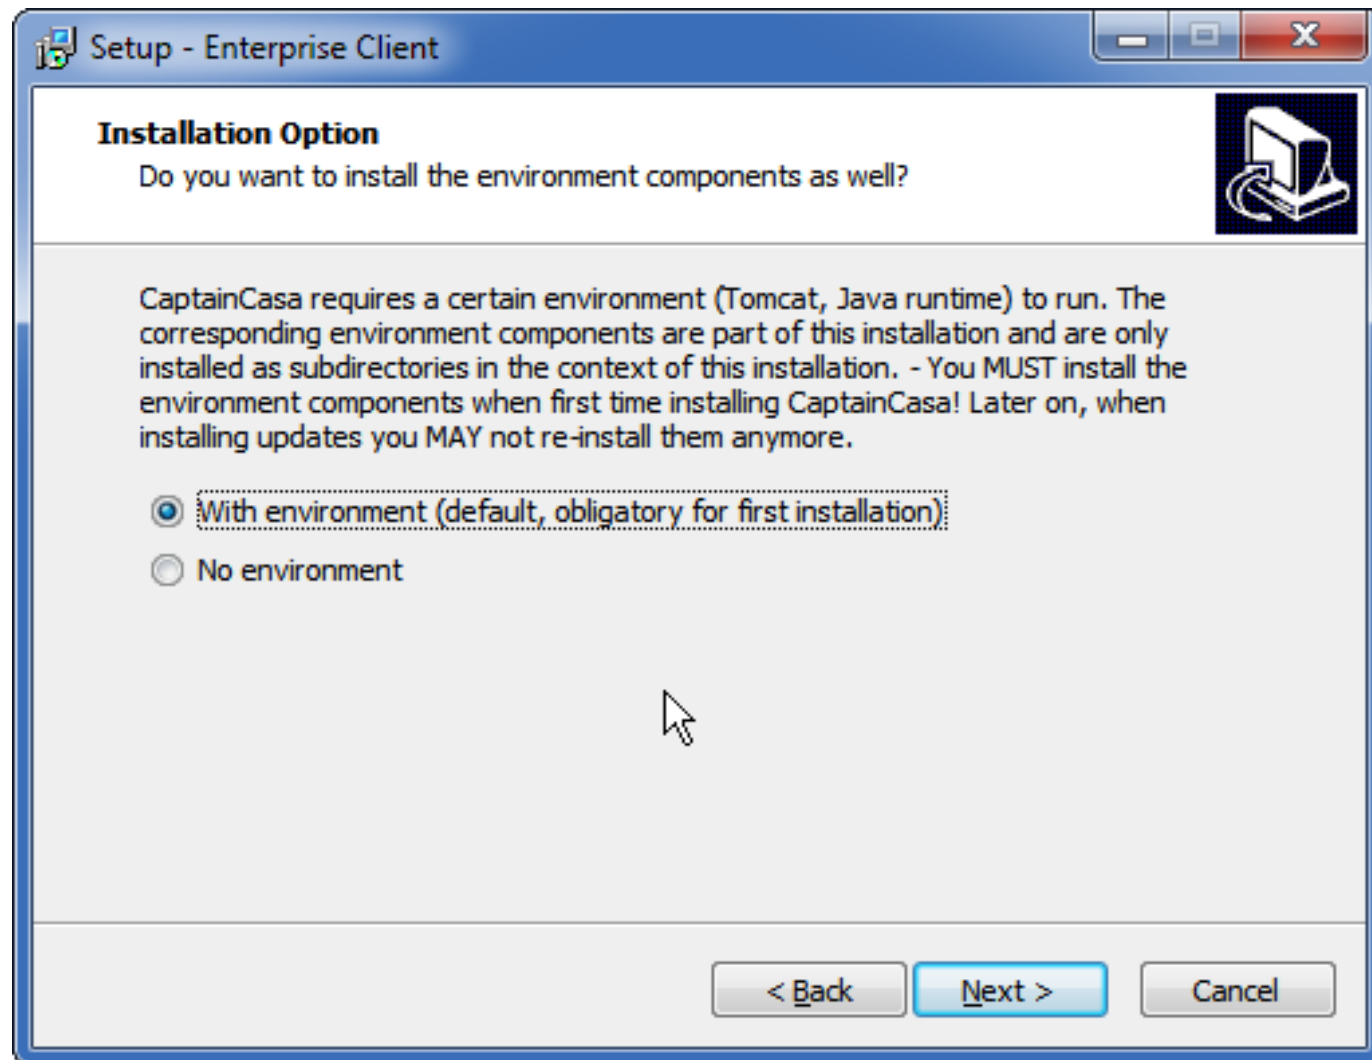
Setup - Enterprise Client

Installation Option
Do you want to install the environment components as well?

CaptainCasa requires a certain environment (Tomcat, Java runtime) to run. The corresponding environment components are part of this installation and are only installed as subdirectories in the context of this installation. - You MUST install the environment components when first time installing CaptainCasa! Later on, when installing updates you MAY not re-install them anymore.

With environment (default, obligatory for first installation)

No environment

< Back

Next >

Cancel